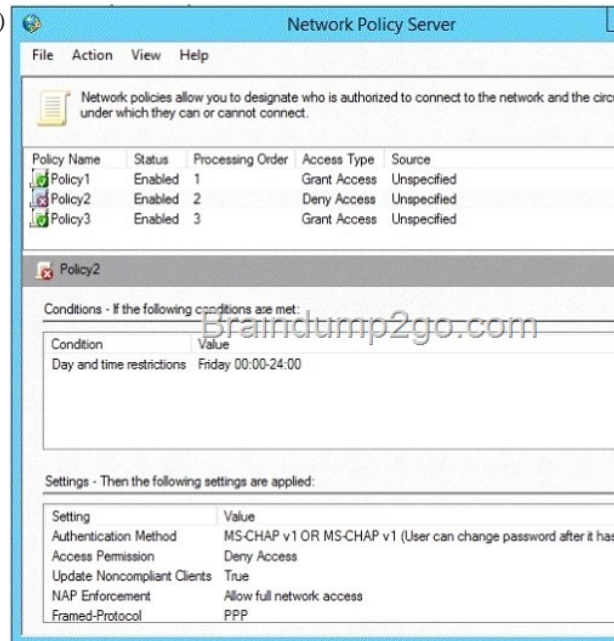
Network Policy Server

File Action View Help

Network policies allow you to designate who is authorized to connect to the network and the circ under which they can or cannot connect.

| Policy Name | Status | Processing Order | Access Type | Source |
|---|---|---|---|---|
| Policy1 | Enabled | 1 | Grant Access | Unspecified |
| Policy2 | Enabled | 2 | Deny Access | Unspecified |
| Policy3 | Enabled | 3 | Grant Access | Unspecified |

Policy2

Conditions - If the following conditions are met:

Braindump2go.com

| Condition | Value |
|---|---|
| Day and time restrictions | Friday 00:00-24:00 |

Settings - Then the following settings are applied:

| Setting | Value |
|---|---|
| Authentication Method | MS-CHAP v1 OR MS-CHAP v1 (User can change password after it ha |
| Access Permission | Deny Access |
| Update Noncompliant Clients | True |
| NAP Enforcement | Allow full network access |
| Framed-Protocol | PPP |